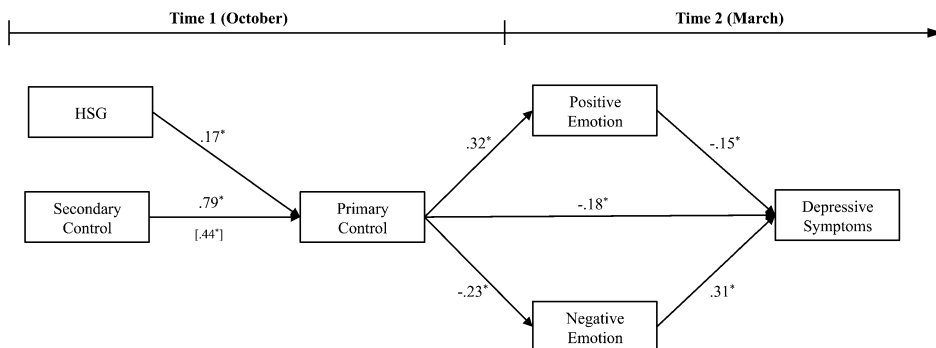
Time 1 (October)

Time 2 (March)

HSG

$.17^*$

Secondary Control

$.79^*$

$[.44^*]$

Primary Control

$.32^*$

Positive Emotion

$-.15^*$

$-.18^*$

Depressive Symptoms

$-.23^*$

Negative Emotion

$.31^*$